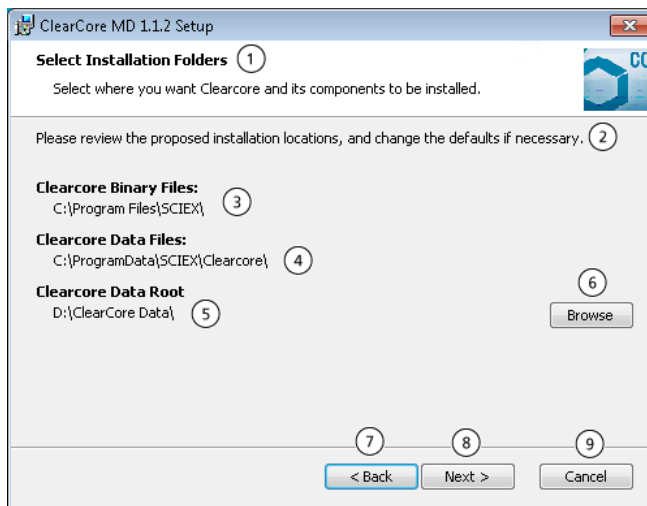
ClearCore MD 1.1.2 Setup

Select Installation Folders ①

Select where you want Clearcore and its components to be installed.

CO

Please review the proposed installation locations, and change the defaults if necessary. ②

Clearcore Binary Files: ③
C:\Program Files\SCIEX\

Clearcore Data Files:
C:\ProgramData\SCIEX\Clearcore\ ④

Clearcore Data Root
D:\ClearCore Data\ ⑤

⑥
Browse

⑦ < Back
⑧ Next >
⑨ Cancel